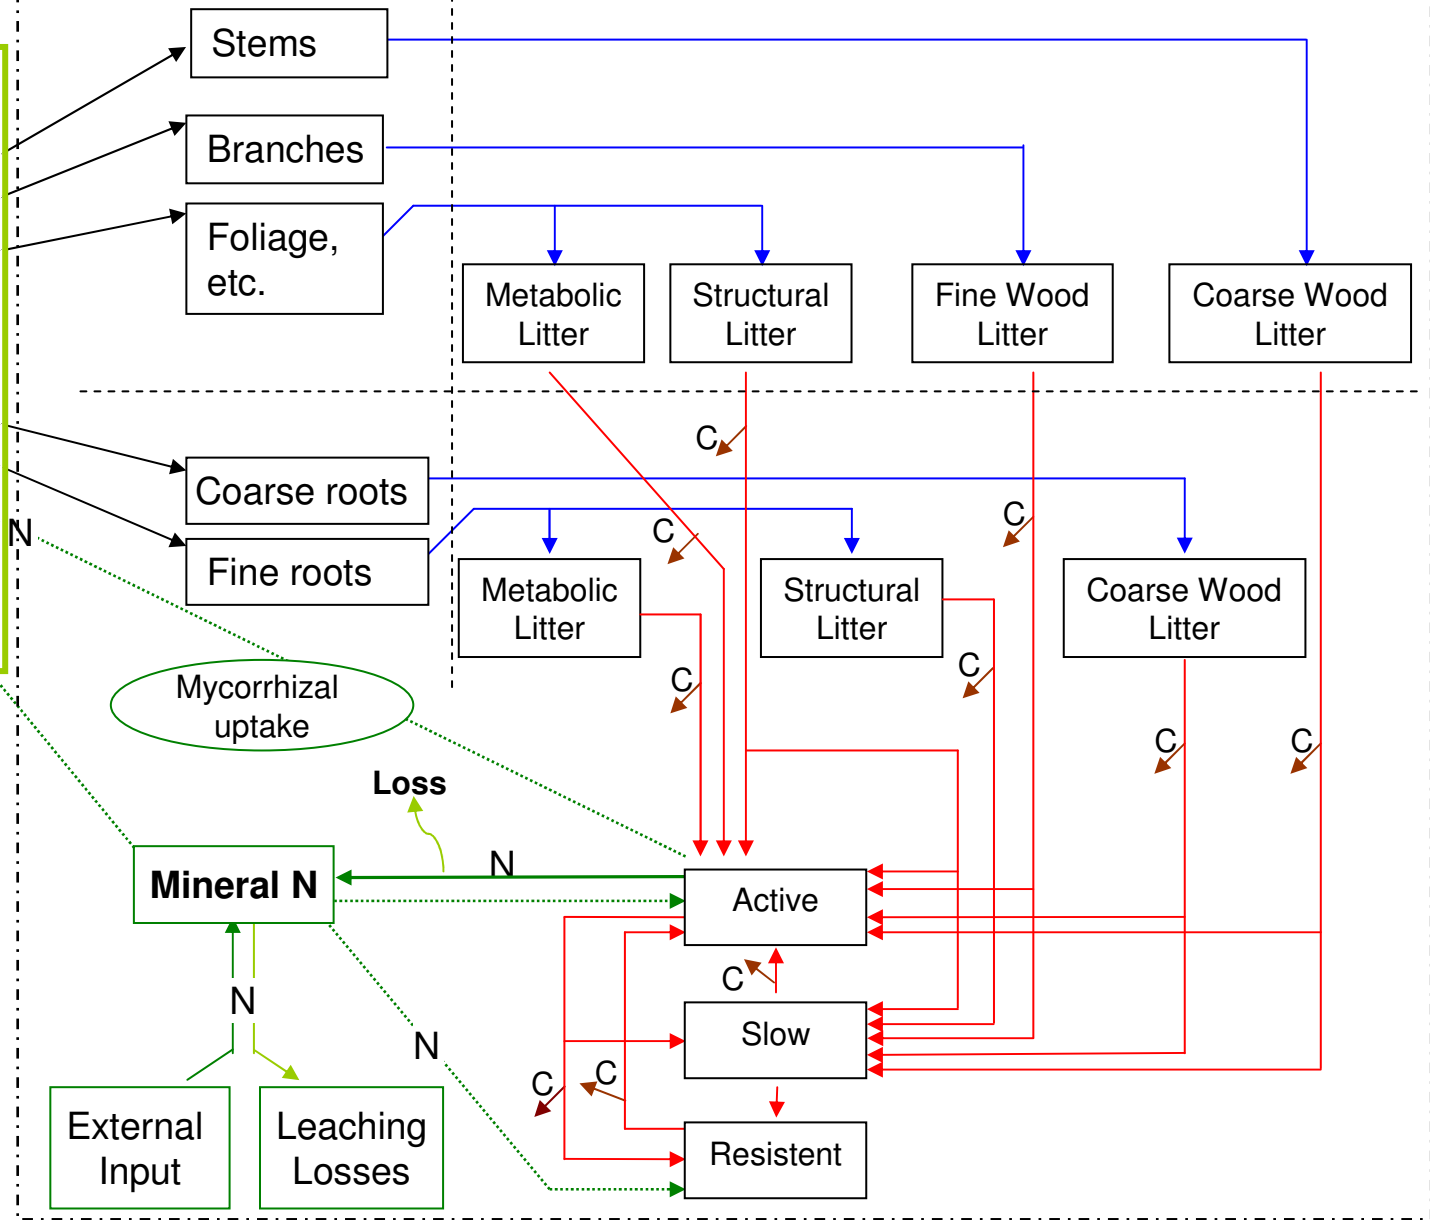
Stems

Branches

Foliage, etc.

Metabolic Litter

Structural Litter

Fine Wood Litter

Coarse Wood Litter

C

Coarse roots

Fine roots

C

C

Metabolic Litter

Structural Litter

Coarse Wood Litter

N

C

C

Mycorrhizal uptake

C

C

Loss

N

Mineral N

Active

C

Slow

N

N

C

C

Resistent

External Input

Leaching Losses